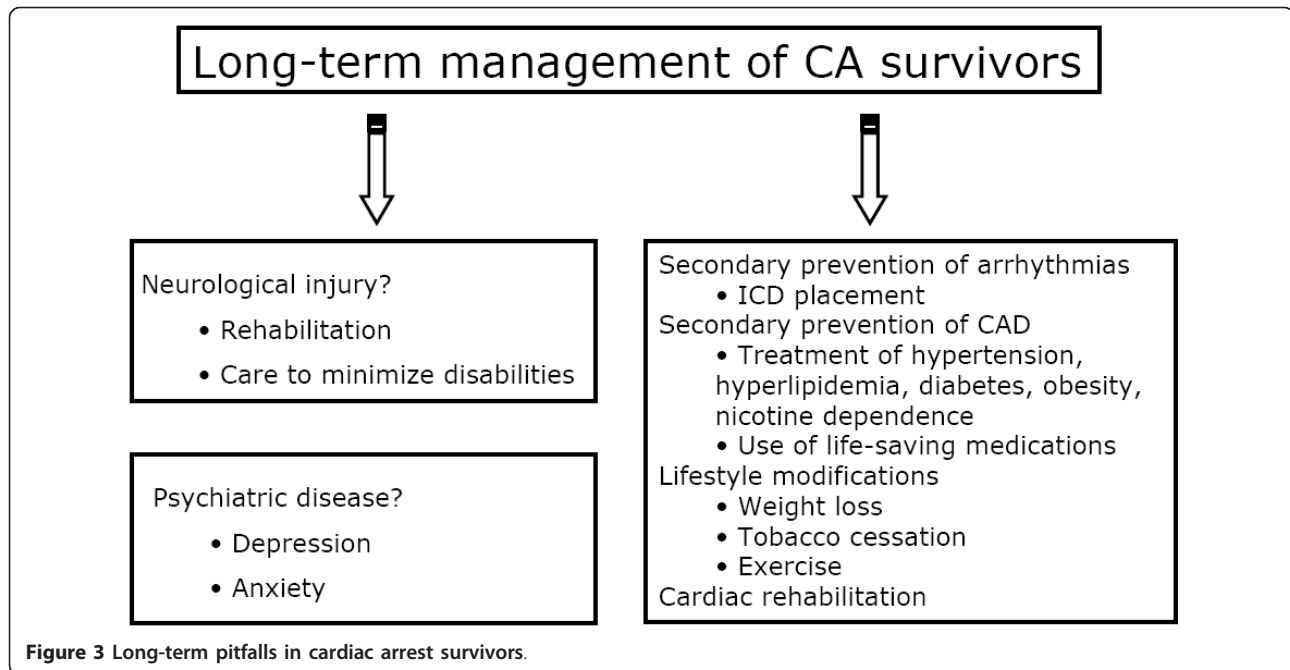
Long-term management of CA survivors

Neurological injury?
• Rehabilitation
• Care to minimize disabilities

Psychiatric disease?
• Depression
• Anxiety

Secondary prevention of arrhythmias
• ICD placement
Secondary prevention of CAD
• Treatment of hypertension, hyperlipidemia, diabetes, obesity, nicotine dependence
• Use of life-saving medications
Lifestyle modifications
• Weight loss
• Tobacco cessation
• Exercise
Cardiac rehabilitation

Figure 3 Long-term pitfalls in cardiac arrest survivors.